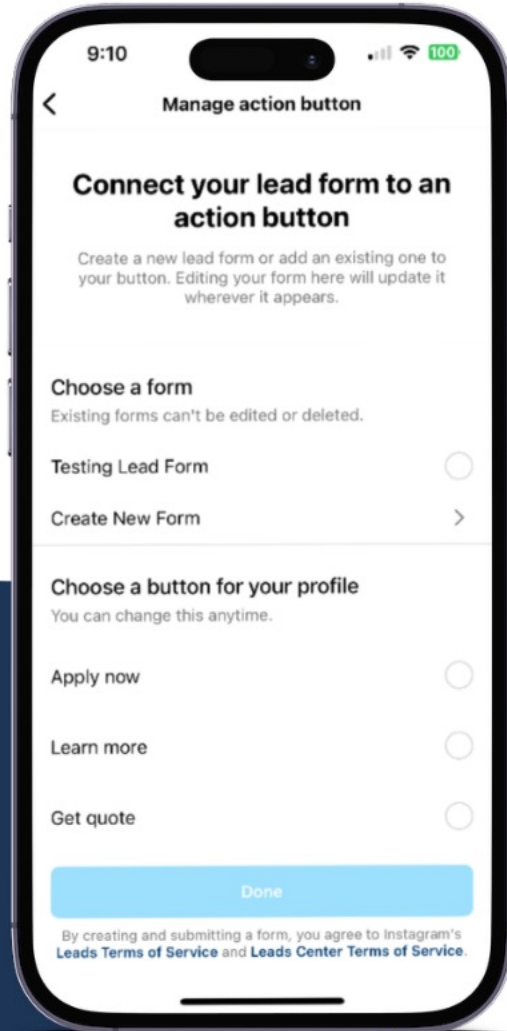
9:10

100

<

Manage action button

Connect your lead form to an action button

Create a new lead form or add an existing one to your button. Editing your form here will update it wherever it appears.

Choose a form

Existing forms can't be edited or deleted.

Testing Lead Form

Create New Form

>

Choose a button for your profile

You can change this anytime.

Apply now

Learn more

Get quote

Done

By creating and submitting a form, you agree to Instagram's Leads Terms of Service and Leads Center Terms of Service.